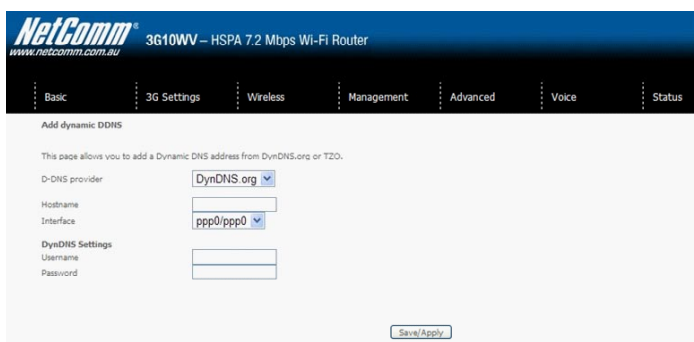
NetComm®
www.netcomm.com.au
3G10WV – HSPA 7.2 Mbps Wi-Fi Router

Basic
3G Settings
Wireless
Management
Advanced
Voice
Status

Add dynamic DDNS

This page allows you to add a Dynamic DNS address from DynDNS.org or TZO.

D-DNS provider DynDNS.org

Hostname
Interface ppp0/ppp0

DynDNS Settings
Username
Password

Save/Apply